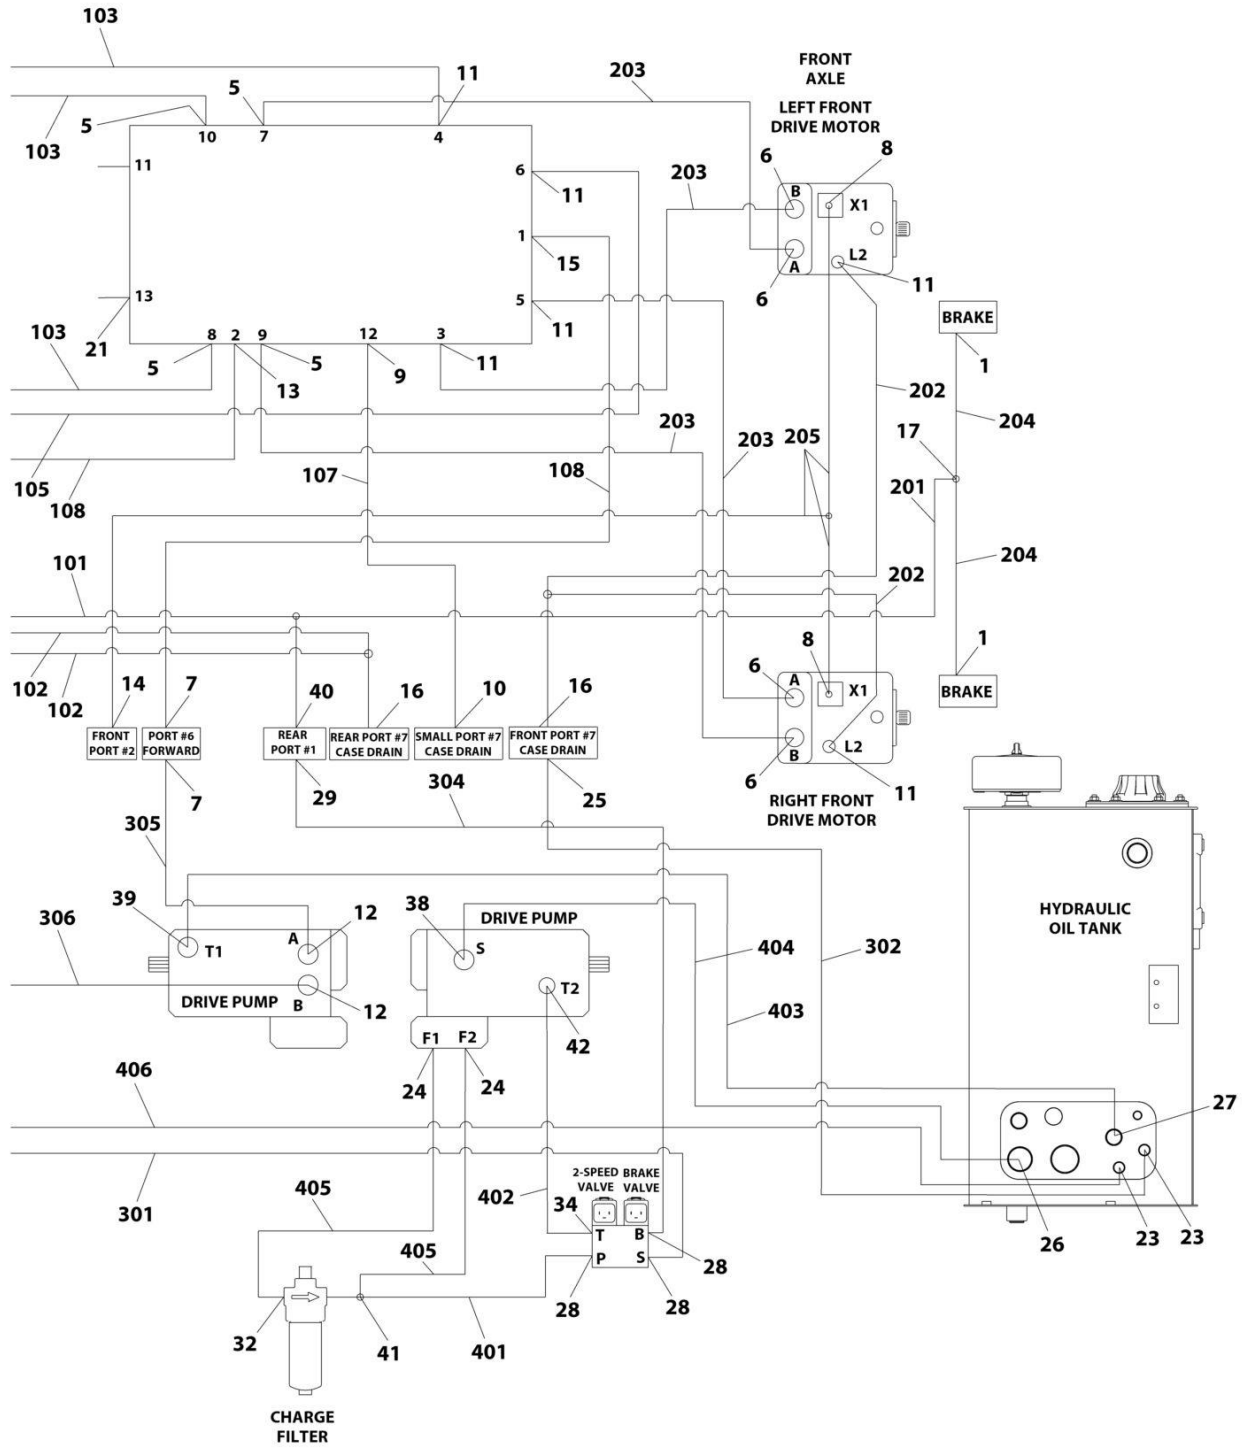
103
103
5
5
10
7
11
4
203
FRONT AXLE
LEFT FRONT DRIVE MOTOR
11
11
6
11
1
15
13
21
5
11
8
2
9
12
3
103
5
13
5
9
11
203
6
B
8
X1
A
L2
6
11
BRAKE
1
202
204
105
108
203
203
205
17
107
108
201
204
101
202
1
102
102
14
7
40
16
10
16
FRONT PORT #2
PORT #6 FORWARD
REAR PORT #1
REAR PORT #7 CASE DRAIN
SMALL PORT #7 CASE DRAIN
FRONT PORT #7 CASE DRAIN
8
6
A
X1
B
L2
6
11
BRAKE
7
29
304
25
RIGHT FRONT DRIVE MOTOR
305
39
306
T1
A
12
DRIVE PUMP
B
12
38
DRIVE PUMP
S
T2
42
404
302
403
HYDRAULIC OIL TANK
F1
F2
24
24
406
27
301
405
402
2-SPEED VALVE
BRAKE VALVE
34
T
B
P
S
405
28
28
28
26
23
23
32
41
401
CHARGE FILTER